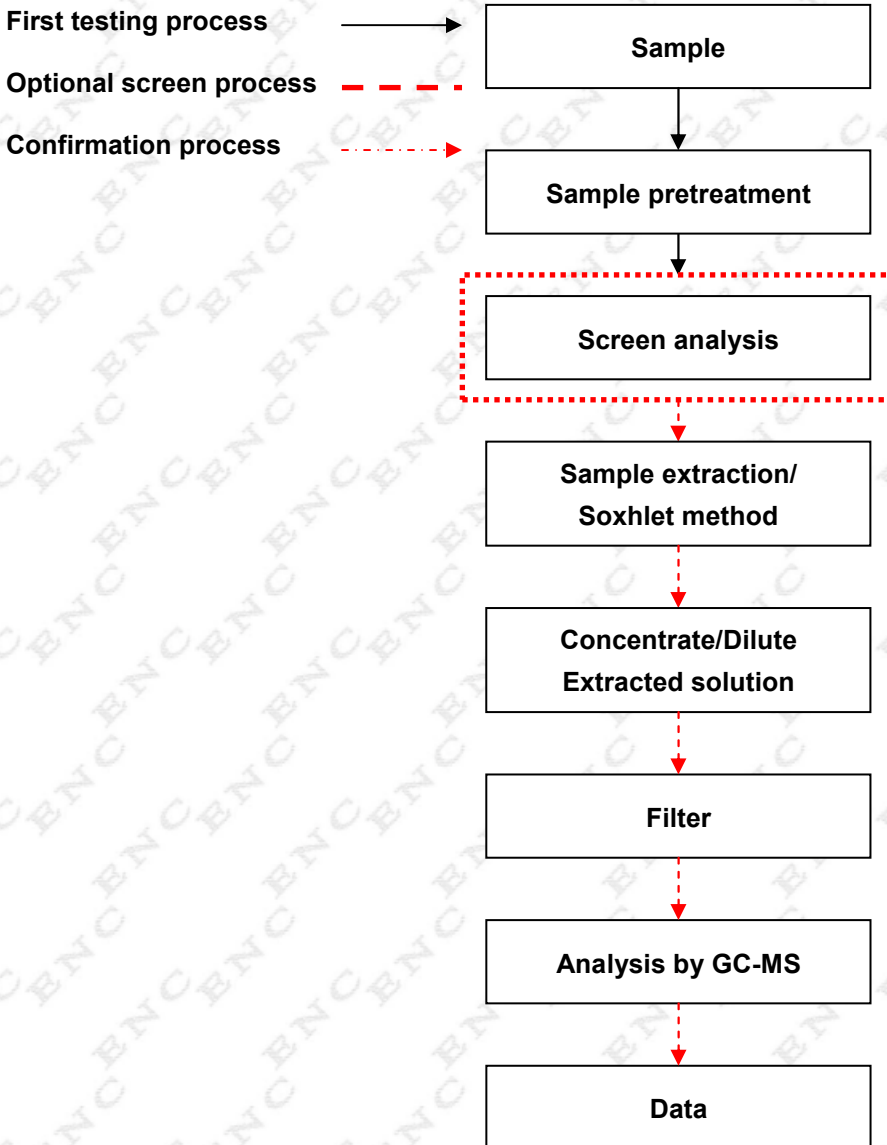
First testing process

Optional screen process

Confirmation process

Sample

Sample pretreatment

Screen analysis

Sample extraction/ Soxhlet method

Concentrate/Dilute Extracted solution

Filter

Analysis by GC-MS

Data